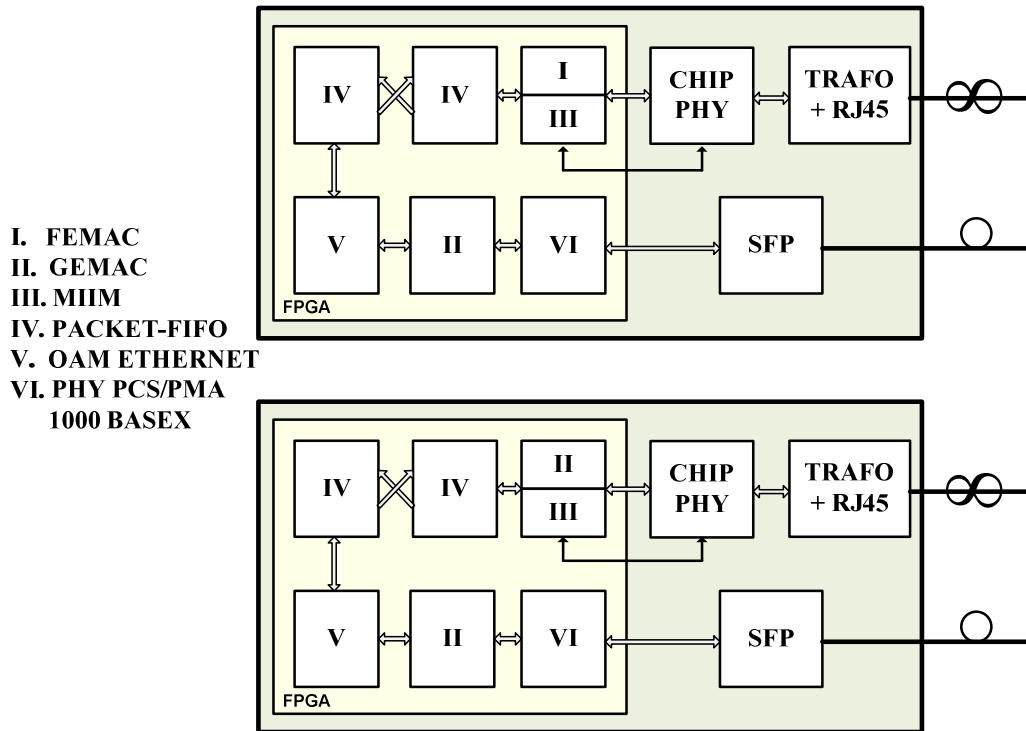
IV

IV

I

III

CHIP PHY

TRAFO + RJ45

V

II

VI

SFP

FPGA

I. FEMAC
II. GEMAC
III. MIIM
IV. PACKET-FIFO
V. OAM ETHERNET
VI. PHY PCS/PMA 1000 BASEX

IV

IV

II

III

CHIP PHY

TRAFO + RJ45

V

II

VI

SFP

FPGA